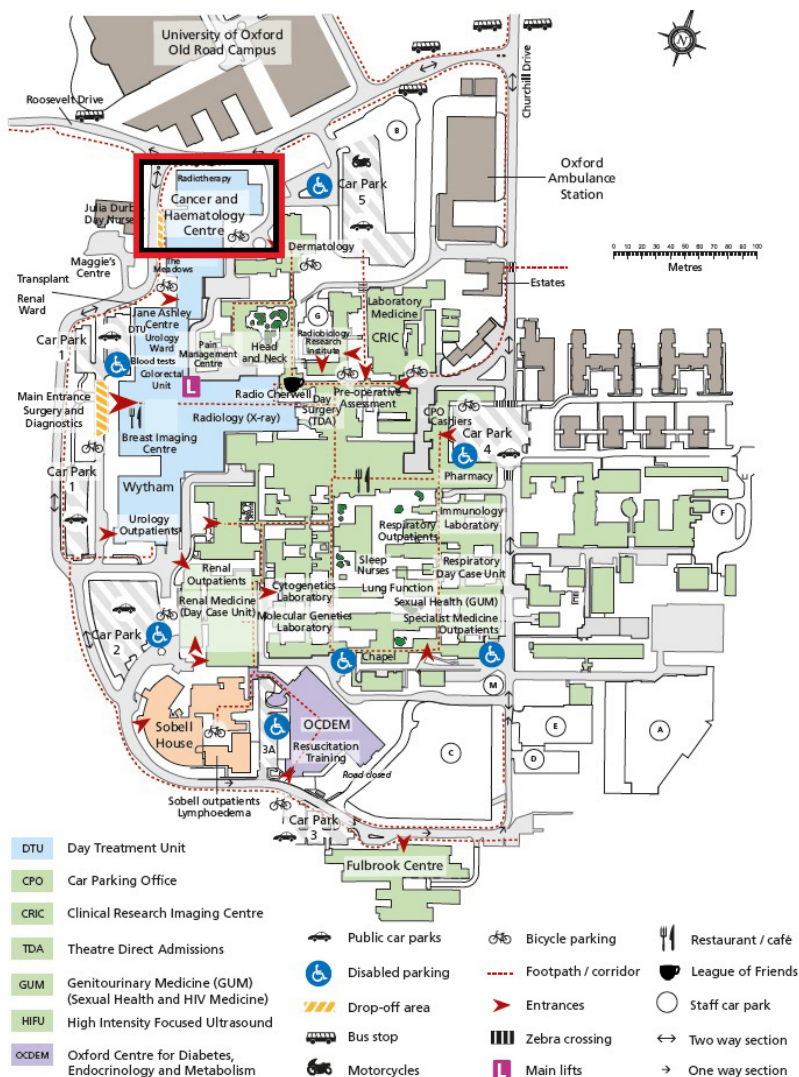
University of Oxford Old Road Campus

Roosevelt Drive

Churchill Drive

N

B

Car Park 5

Oxford Ambulance Station

Radiotherapy

Cancer and Haematology Centre

Julia Durbin Day Nurse

Maggie's Centre

The Meadows

Transplant

Renal Ward

Dermatology

0 10 20 30 40 50 60 70 80 90 100
Metres

Estates

G

Laboratory Medicine

CRIC

Radiobiology Research Institute

Head and Neck

Pain Management Centre

Jane Ashley Centre

DTU

Urology Ward

Blood tests

Colorectal Unit

Car Park 1

Main Entrance Surgery and Diagnostics

L

Radio Cherwell

Day Surgery (TDA)

Pre-operative Assessment

CPO Cashiers

Car Park 4

Pharmacy

Radiology (X-ray)

Breast Imaging Centre

Car Park 1

Wytham

Urology Outpatients

Immunology Laboratory

Respiratory Outpatients

F

Renal Outpatients

Sleep Nurses

Respiratory Day Case Unit

Lung Function

Cytogenetics Laboratory

Sexual Health (GUM)

Renal Medicine (Day Case Unit)

Molecular Genetics Laboratory

Specialist Medicine Outpatients

Car Park 2

Chapel

M

E

A

Sobell House

OCDEM

Resuscitation Training

3A

C

D

Road closed

Sobell outpatients Lymphoedema

Car Park 3

Fulbrook Centre

| | |
|---|---|
| DTU | Day Treatment Unit |
| CPO | Car Parking Office |
| CRIC | Clinical Research Imaging Centre |
| TDA | Theatre Direct Admissions |
| GUM | Genitourinary Medicine (GUM) (Sexual Health and HIV Medicine) |
| HIFU | High Intensity Focused Ultrasound |
| OCDEM | Oxford Centre for Diabetes, Endocrinology and Metabolism |

Public car parks
Disabled parking
Drop-off area
Bus stop
Motorcycles
Bicycle parking
Footpath / corridor
Entrances
Zebra crossing
Main lifts
Restaurant / café
League of Friends
Staff car park
Two way section
One way section